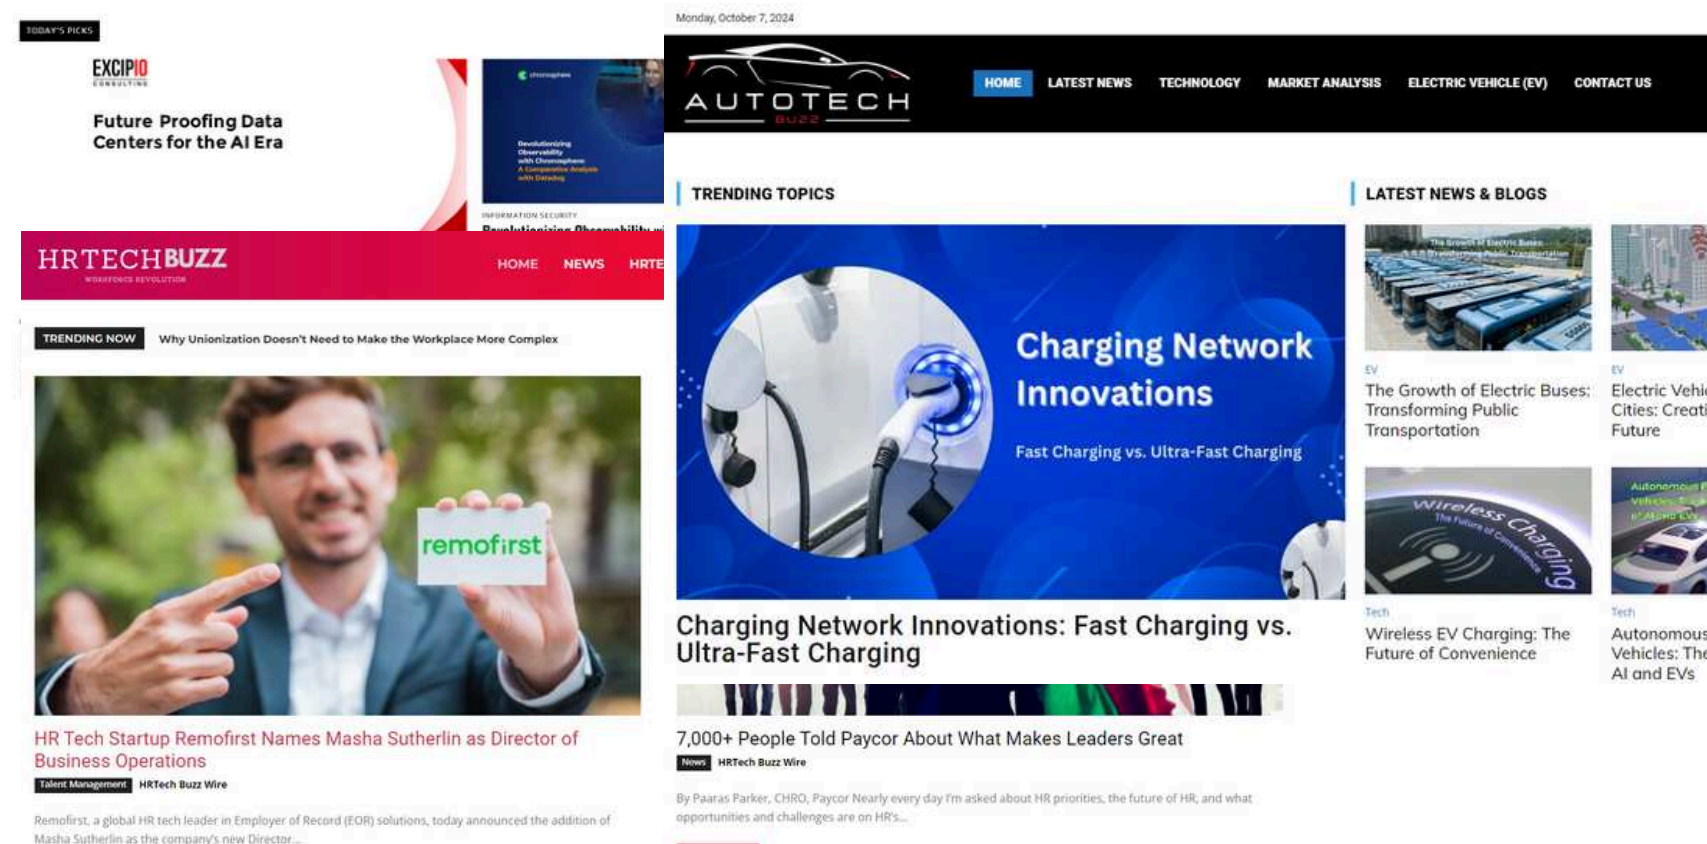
TODAY'S PICKS

EXCIPIO
CONSULTING

Future Proofing Data Centers for the AI Era

chronosphere

Revolutionizing Observability with Chronosphere A Comparative Analysis with Datadog

INFORMATION SECURITY

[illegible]

HRTECHBUZZ
WORKFORCE REVOLUTION

HOME NEWS HRTE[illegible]

TRENDING NOW Why Unionization Doesn't Need to Make the Workplace More Complex

remofirst

HR Tech Startup Remofirst Names Masha Sutherlin as Director of Business Operations

Talent Management HRTech Buzz Wire

Remofirst, a global HR tech leader in Employer of Record (EOR) solutions, today announced the addition of Masha Sutherlin as the company's new Director...

Monday, October 7, 2024

AUTOTECH
BUZZ

HOME LATEST NEWS TECHNOLOGY MARKET ANALYSIS ELECTRIC VEHICLE (EV) CONTACT US

TRENDING TOPICS

Charging Network Innovations

Fast Charging vs. Ultra-Fast Charging

Charging Network Innovations: Fast Charging vs. Ultra-Fast Charging

7,000+ People Told Paycor About What Makes Leaders Great

News HRTech Buzz Wire

By Paaras Parker, CHRO, Paycor Nearly every day I'm asked about HR priorities, the future of HR, and what opportunities and challenges are on HR's...

LATEST NEWS & BLOGS

The Growth of Electric Buses: Transforming Public Transportation

EV

The Growth of Electric Buses: Transforming Public Transportation

EV

Electric Vehi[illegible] Cities: Creati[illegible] Future

Wireless Charging
The Future of Convenience

Tech

Wireless EV Charging: The Future of Convenience

Autonomous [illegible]

Tech

Autonomous Vehicles: The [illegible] AI and EVs